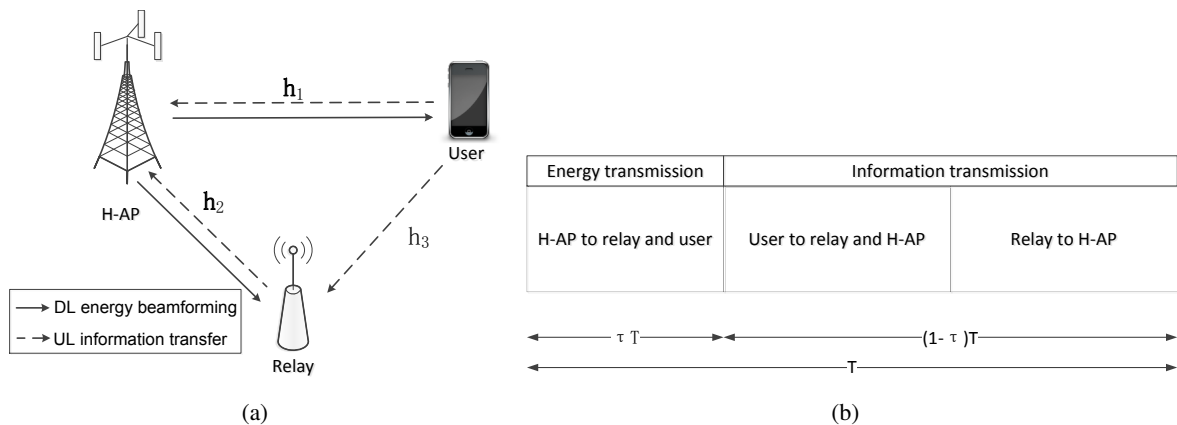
$\mathbf{h}_1$

User

$\mathbf{h}_2$

H-AP

$h_3$

DL energy beamforming

UL information transfer

Relay

(a)

| Energy transmission | Information transmission | |
|---|---|---|
| H-AP to relay and user | User to relay and H-AP | Relay to H-AP |

$\tau$ T

(1- $\tau$ )T

T

(b)